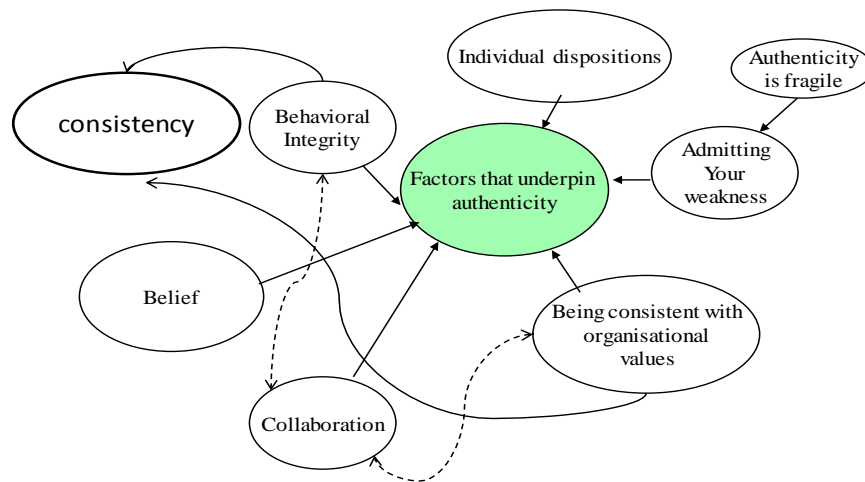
consistency

Behavioral Integrity

Individual dispositions

Authenticity is fragile

Factors that underpin authenticity

Admitting Your weakness

Belief

Being consistent with organisational values

Collaboration